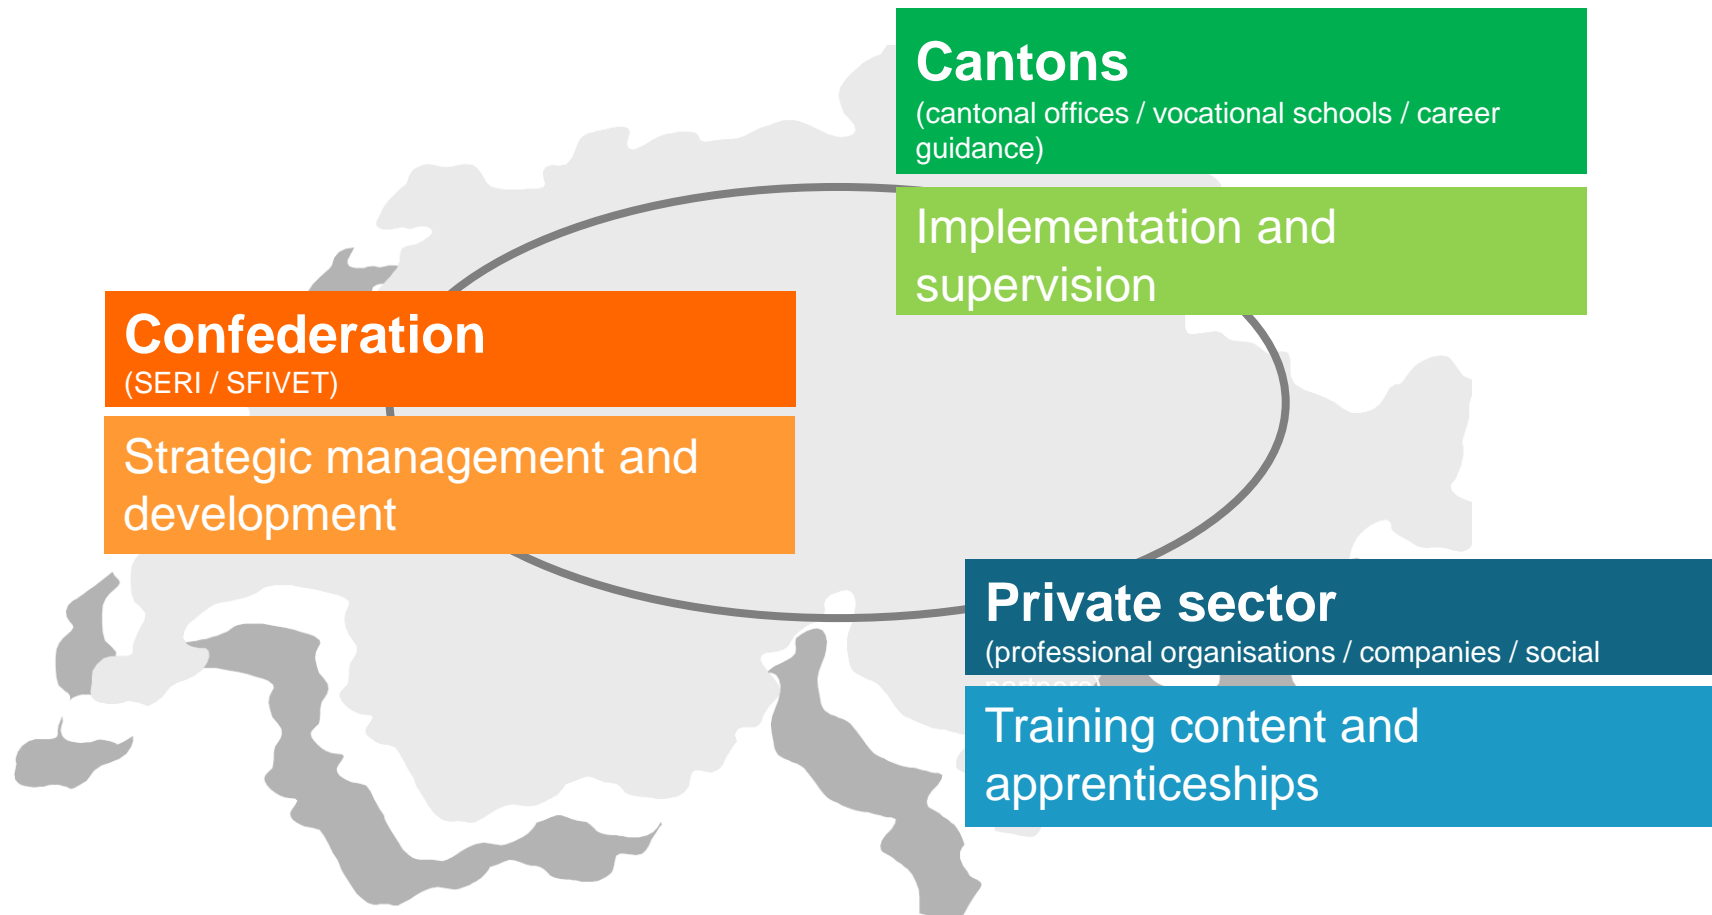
Cantons
(cantonal offices / vocational schools / career guidance)

Implementation and supervision

Confederation
(SERI / SFIVET)

Strategic management and development

Private sector
(professional organisations / companies / social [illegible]

Training content and apprenticeships